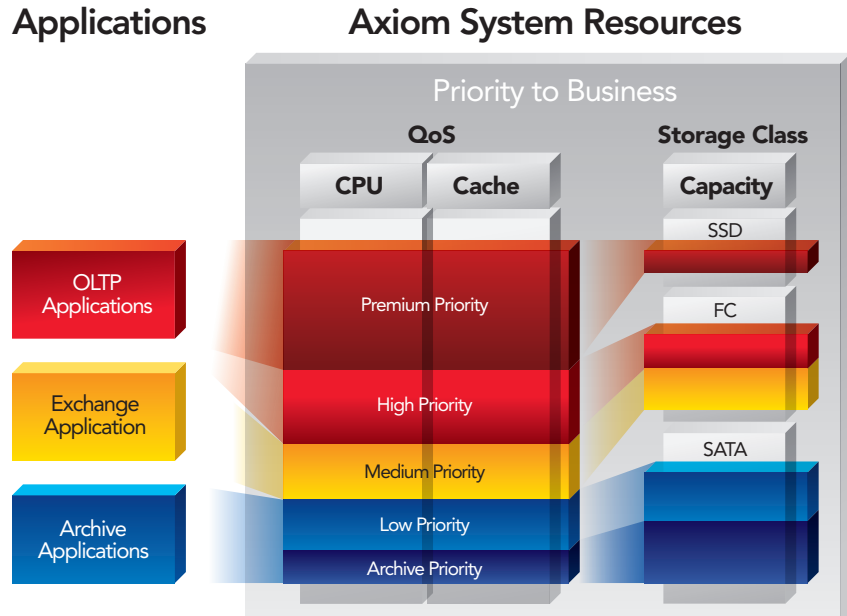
Applications

Axiom System Resources

Priority to Business

QoS

Storage Class

CPU

Cache

Capacity

SSD

FC

SATA

OLTP Applications

Exchange Application

Archive Applications

Premium Priority

High Priority

Medium Priority

Low Priority

Archive Priority